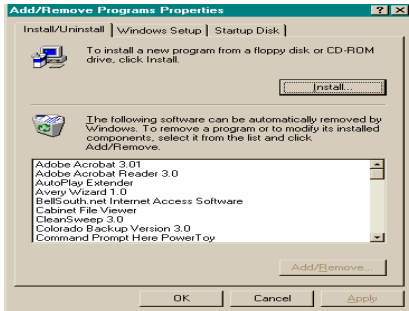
Add/Remove Programs Properties

?

X

Install/Uninstall

Windows Setup

Startup Disk

To install a new program from a floppy disk or CD-ROM drive, click Install.

Install...

The following software can be automatically removed by Windows. To remove a program or to modify its installed components, select it from the list and click Add/Remove.

Adobe Acrobat 3.01
Adobe Acrobat Reader 3.0
AutoPlay Extender
Avery Wizard 1.0
BellSouth.net Internet Access Software
Cabinet File Viewer
CleanSweep 3.0
Colorado Backup Version 3.0
Command Prompt Here PowerToy

Add/Remove...

OK

Cancel

Apply